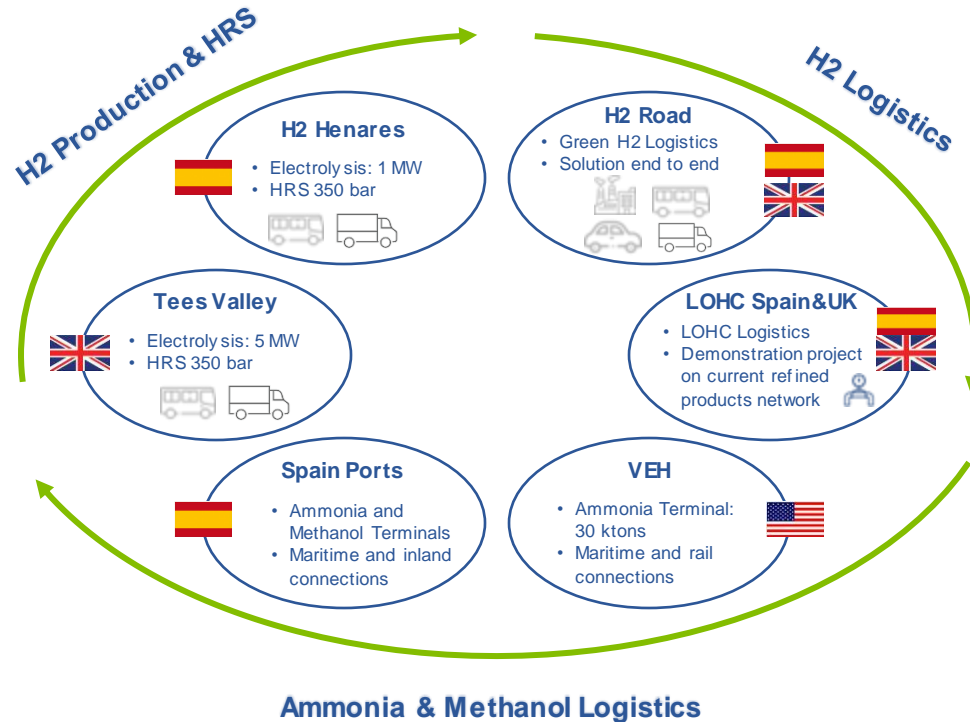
H2 Production & HRS

H2 Logistics

H2 Henares
• Electrolysis: 1 MW
• HRS 350 bar

H2 Road
• Green H2 Logistics
• Solution end to end

Tees Valley
• Electrolysis: 5 MW
• HRS 350 bar

LOHC Spain&UK
• LOHC Logistics
• Demonstration project on current refined products network

Spain Ports
• Ammonia and Methanol Terminals
• Maritime and inland connections

VEH
• Ammonia Terminal: 30 ktons
• Maritime and rail connections

Ammonia & Methanol Logistics